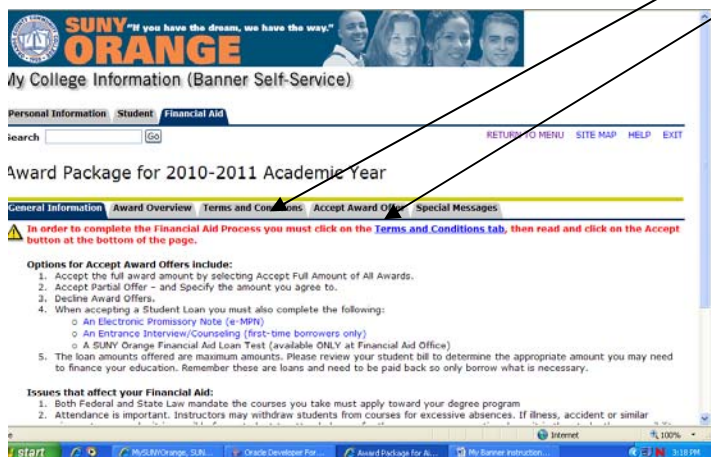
SUNY "If you have the dream, we have the way."
ORANGE

My College Information (Banner Self-Service)

Personal Information Student Financial Aid

Search [Go] RETURN TO MENU SITE MAP HELP EXIT

Award Package for 2010-2011 Academic Year

General Information Award Overview Terms and Conditions Accept Award Offer Special Messages

In order to complete the Financial Aid Process you must click on the Terms and Conditions tab, then read and click on the Accept button at the bottom of the page.

Options for Accept Award Offers include:
1. Accept the full award amount by selecting Accept Full Amount of All Awards.
2. Accept Partial Offer – and Specify the amount you agree to.
3. Decline Award Offers.
4. When accepting a Student Loan you must also complete the following:
○ An Electronic Promissory Note (e-MPN)
○ An Entrance Interview/Counseling (first-time borrowers only)
○ A SUNY Orange Financial Aid Loan Test (available ONLY at Financial Aid Office)
5. The loan amounts offered are maximum amounts. Please review your student bill to determine the appropriate amount you may need to finance your education. Remember these are loans and need to be paid back so only borrow what is necessary.

Issues that affect your Financial Aid:
1. Both Federal and State Law mandate the courses you take must apply toward your degree program
2. Attendance is important. Instructors may withdraw students from courses for excessive absences. If illness, accident or similar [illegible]

Internet 100%
start MySUNYOrange, SUN... Oracle Developer For... Award Package for A... My Banner instruction... 3:18 PM